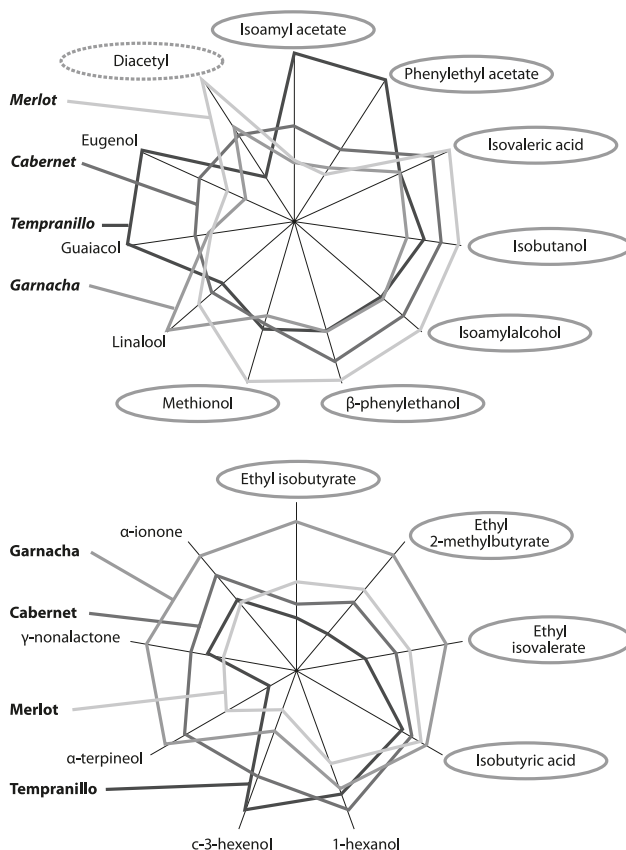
Isoamyl acetate

Diacetyl

Phenylethyl acetate

Merlot

Eugenol

Isovaleric acid

Cabernet

Tempranillo

Guaiacol

Isobutanol

Garnacha

Isoamylalcohol

Linalool

Methionol

β-phenylethanol

Ethyl isobutyrate

α-ionone

Ethyl 2-methylbutyrate

Garnacha

Cabernet

γ-nonalactone

Ethyl isovalerate

Merlot

α-terpineol

Isobutyric acid

Tempranillo

c-3-hexenol

1-hexanol